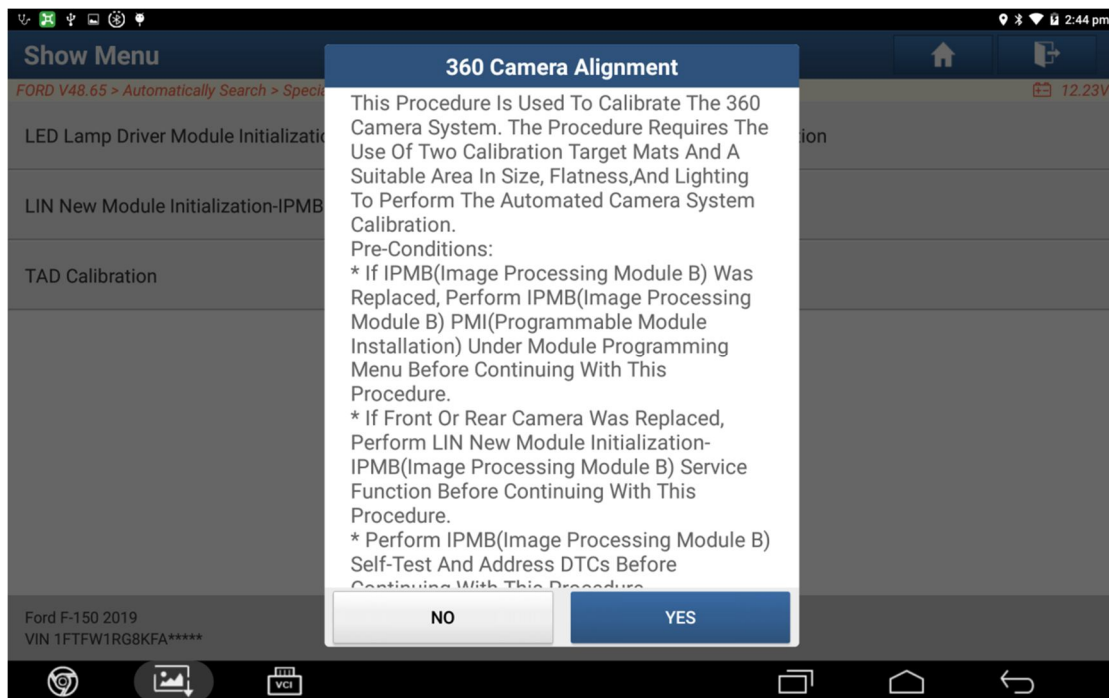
2:44 pm

Show Menu

FORD V48.65 > Automatically Search > Speci

12.23V

LED Lamp Driver Module Initializati

ion

LIN New Module Initialization-IPMB

TAD Calibration

360 Camera Alignment

This Procedure Is Used To Calibrate The 360 Camera System. The Procedure Requires The Use Of Two Calibration Target Mats And A Suitable Area In Size, Flatness,And Lighting To Perform The Automated Camera System Calibration.
Pre-Conditions:
* If IPMB(Image Processing Module B) Was Replaced, Perform IPMB(Image Processing Module B) PMI(Programmable Module Installation) Under Module Programming Menu Before Continuing With This Procedure.
* If Front Or Rear Camera Was Replaced, Perform LIN New Module Initialization-IPMB(Image Processing Module B) Service Function Before Continuing With This Procedure.
* Perform IPMB(Image Processing Module B) Self-Test And Address DTCs Before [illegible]

NO

YES

Ford F-150 2019
VIN 1FTFW1RG8KFA*****

VCI